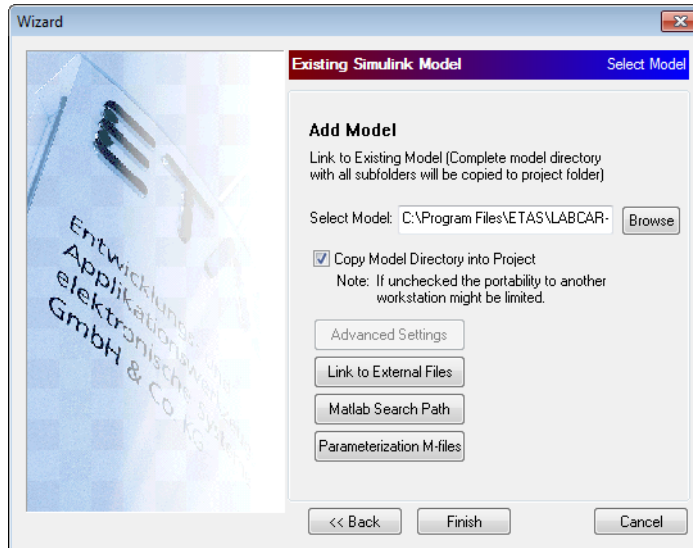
Wizard

Existing Simulink Model

Select Model

Add Model

Link to Existing Model (Complete model directory with all subfolders will be copied to project folder)

Select Model: C:\Program Files\ETAS\LABCAR-

Browse

Copy Model Directory into Project

Note: If unchecked the portability to another workstation might be limited.

Advanced Settings

Link to External Files

Matlab Search Path

Parameterization M-files

<< Back

Finish

Cancel

ETA

Entwicklungs- und Applikationswerkzeuge für elektronische Systeme GmbH & Co. KG